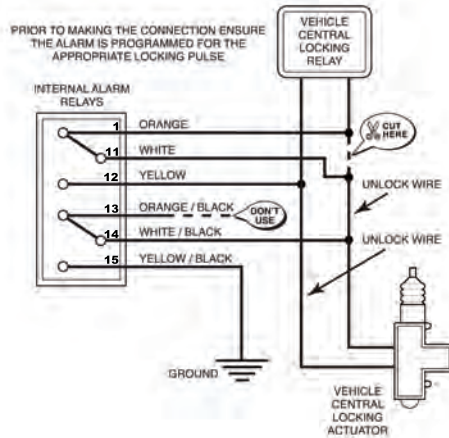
PRIOR TO MAKING THE CONNECTION ENSURE THE ALARM IS PROGRAMMED FOR THE APPROPRIATE LOCKING PULSE

VEHICLE CENTRAL LOCKING RELAY

INTERNAL ALARM RELAYS

1 ORANGE

CUT HERE

11 WHITE

12 YELLOW

UNLOCK WIRE

13 ORANGE / BLACK

DON'T USE

14 WHITE / BLACK

UNLOCK WIRE

15 YELLOW / BLACK

GROUND

VEHICLE CENTRAL LOCKING ACTUATOR